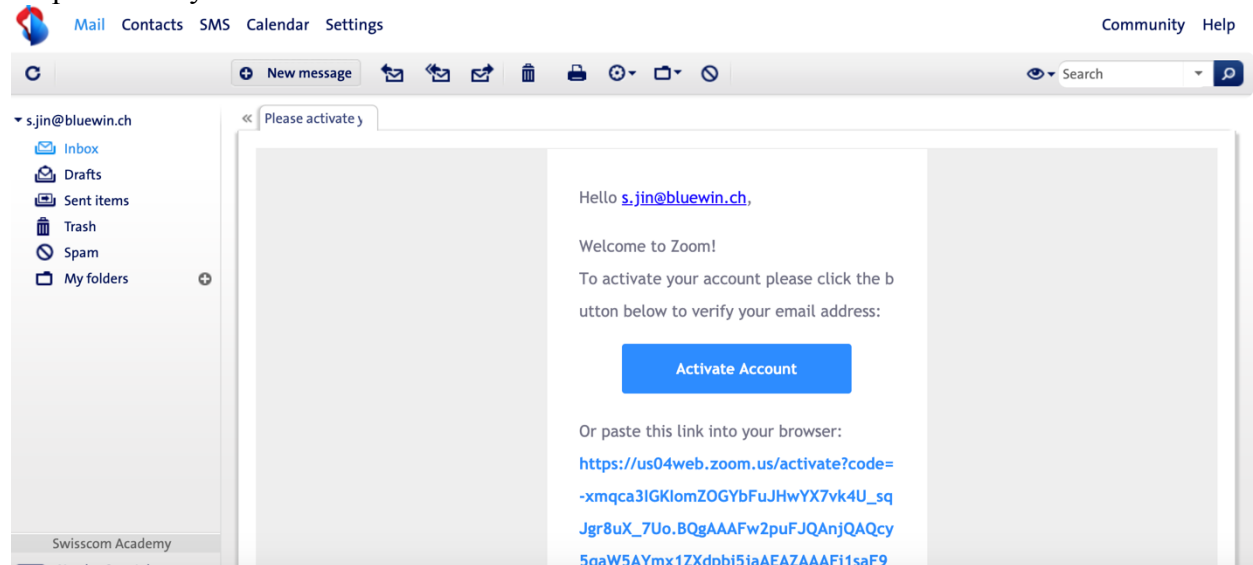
Mail Contacts SMS Calendar Settings

Community Help

New message

Search

s.jin@bluewin.ch
Inbox
Drafts
Sent items
Trash
Spam
My folders

Swisscom Academy

Please activate y

Hello s.jin@bluewin.ch,

Welcome to Zoom!
To activate your account please click the button below to verify your email address:

Activate Account

Or paste this link into your browser:
https://us04web.zoom.us/activate?code=-xmqca3IGKlomZOGYbFuJHwYX7vk4U_sqJgr8uX_7Uo.BQgAAAFw2puFJQAnjQAQcy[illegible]